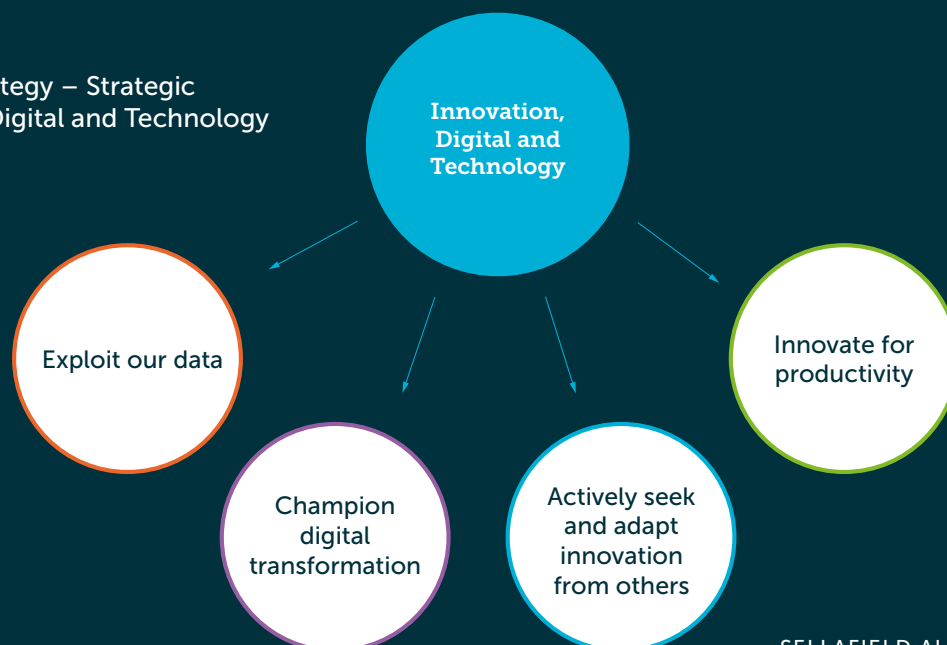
tegy – Strategic
Digital and Technology

Innovation, Digital and Technology

Exploit our data

Innovate for productivity

Champion digital transformation

Actively seek and adapt innovation from others

SELLAFIELD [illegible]